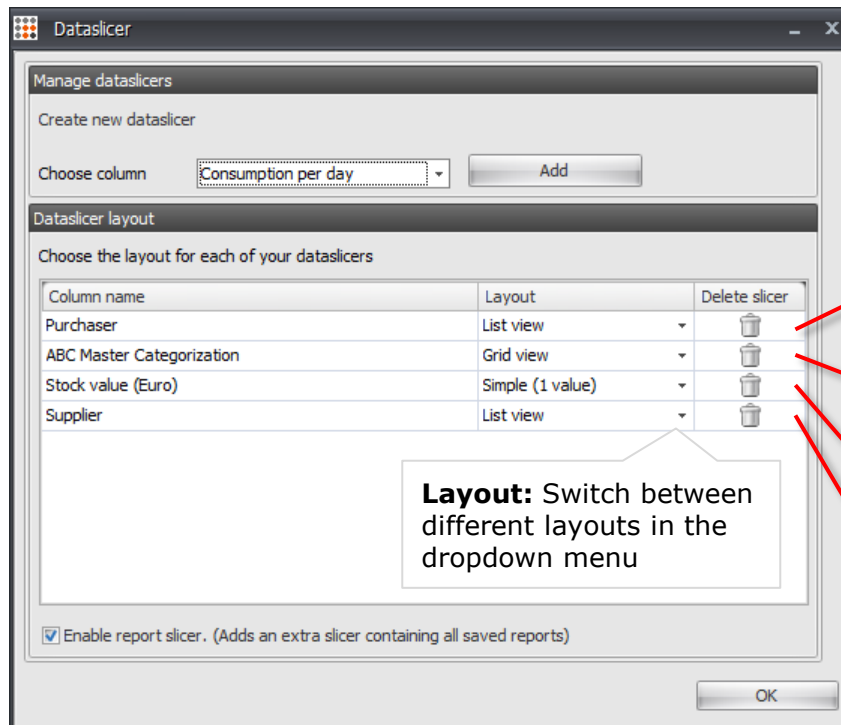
Dataslicer

Manage dataslicers

Create new dataslicer

Choose column Consumption per day

Add

Dataslicer layout

Choose the layout for each of your dataslicers

| Column name | Layout | Delete slicer |
|---|---|---|
| Purchaser | List view | |
| ABC Master Categorization | Grid view | |
| Stock value (Euro) | Simple (1 value) | |
| Supplier | List view | |

**Layout:** Switch between different layouts in the dropdown menu

Enable report slicer. (Adds an extra slicer containing all saved reports)

OK